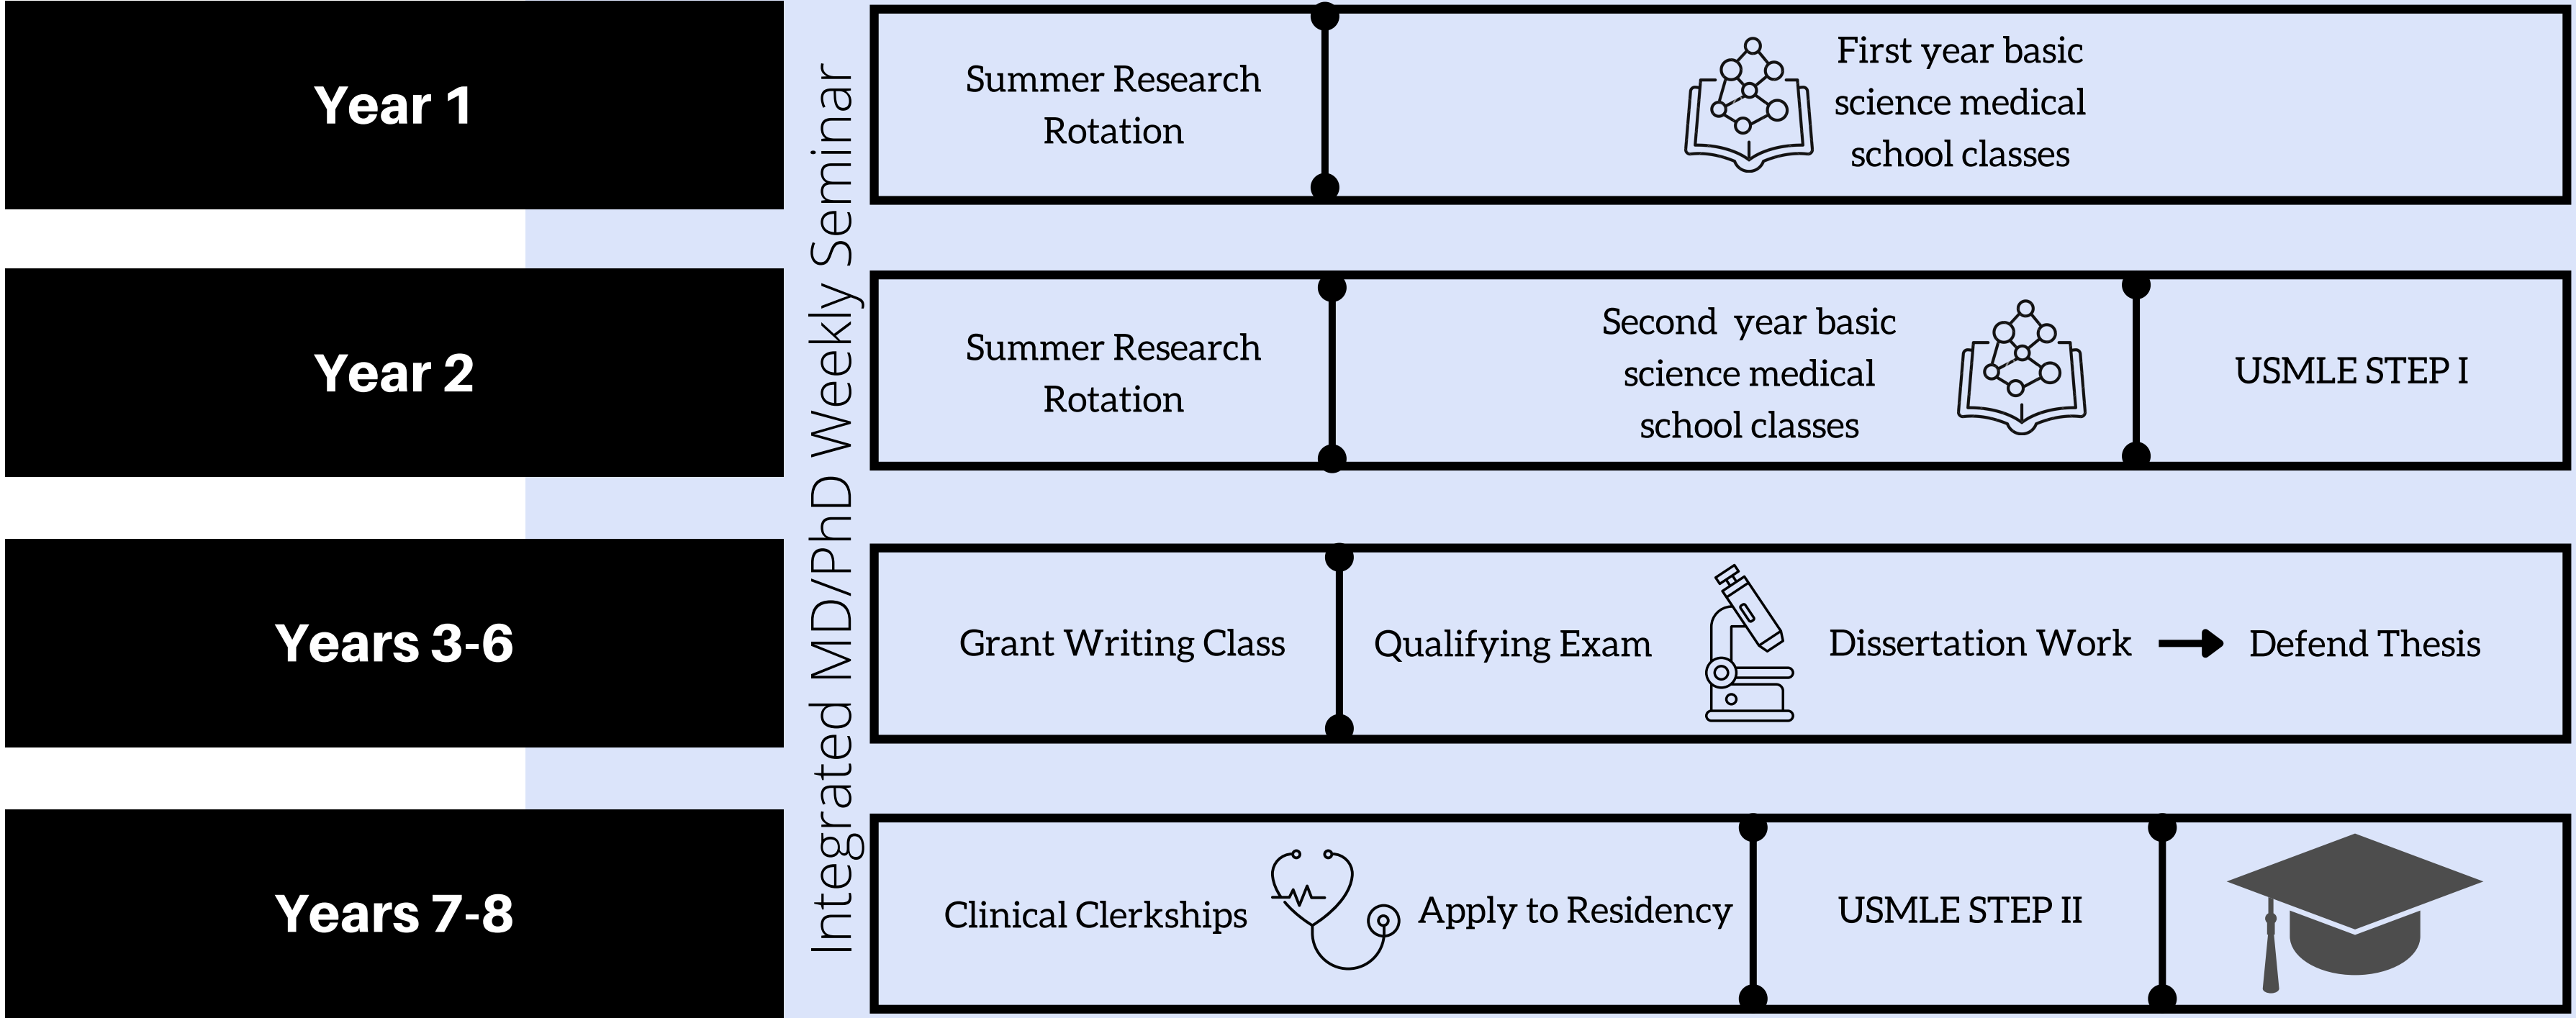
Year 1

Summer Research Rotation

First year basic science medical school classes

Year 2

Summer Research Rotation

Second year basic science medical school classes

USMLE STEP I

Years 3-6

Grant Writing Class

Qualifying Exam

Dissertation Work → Defend Thesis

Years 7-8

Clinical Clerkships

Apply to Residency

USMLE STEP II

Integrated MD/PhD Weekly Seminar